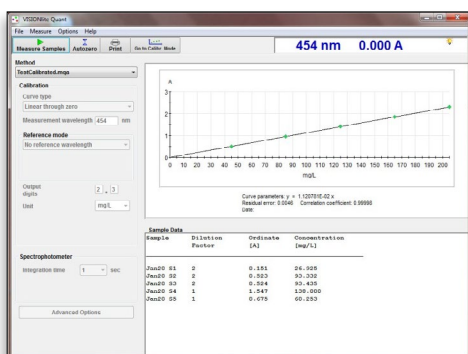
VISIONlite Quant

File Measure Options Help

Measure Samples Autozero Print Go to Collar Mode

454 nm 0.000 A

Method

TestCalibrated.mqa

Calibration

Curve type

Linear through zero

Measurement wavelength 454 nm

Reference mode

No reference wavelength

Output digits 2 3

Unit mg/L

Spectrophotometer

Integration time 1 sec

Advanced Options

A

3

2

1

0

0 10 20 30 40 50 60 70 80 90 100 110 120 130 140 150 160 170 180 190 200

mg/L

Curve parameters: y = 1.12078E-02 x
Residual error: 0.0046 Correlation coefficient: 0.99998
Date:

Sample Data

| Sample | Dilution Factor | Ordinate [A] | Concentration [mg/L] |
|---|---|---|---|
| Jan20 S1 | 2 | 0.151 | 26.925 |
| Jan20 S2 | 2 | 0.523 | 93.332 |
| Jan20 S3 | 2 | 0.524 | 93.435 |
| Jan20 S4 | 1 | 1.547 | 138.000 |
| Jan20 S5 | 1 | 0.675 | 60.253 |